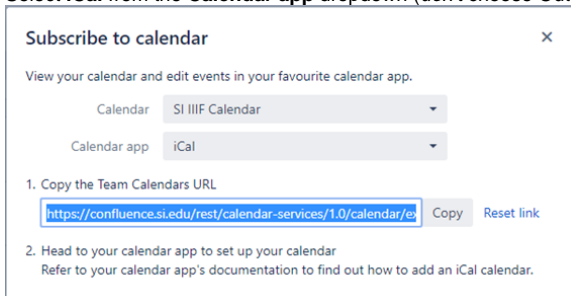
Select iCal from the Calendar app dropdown (don't choose Out

Subscribe to calendar

×

View your calendar and edit events in your favourite calendar app.

Calendar SI IIIF Calendar

Calendar app iCal

1. Copy the Team Calendars URL

https://confluence.si.edu/rest/calendar-services/1.0/calendar/ex Copy Reset link

2. Head to your calendar app to set up your calendar
Refer to your calendar app's documentation to find out how to add an iCal calendar.